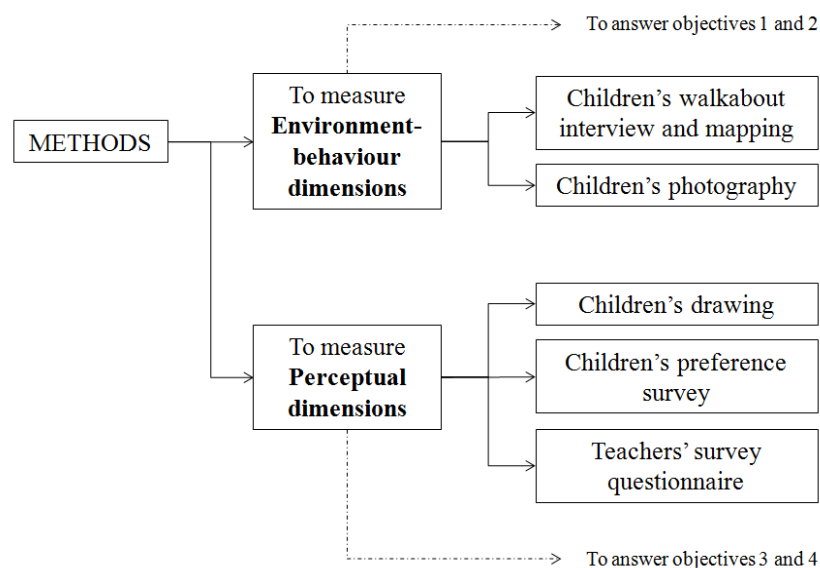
To answer objectives 1 and 2

METHODS

To measure **Environment-behaviour dimensions**

Children's walkabout interview and mapping

Children's photography

To measure **Perceptual dimensions**

Children's drawing

Children's preference survey

Teachers' survey questionnaire

To answer objectives 3 and 4